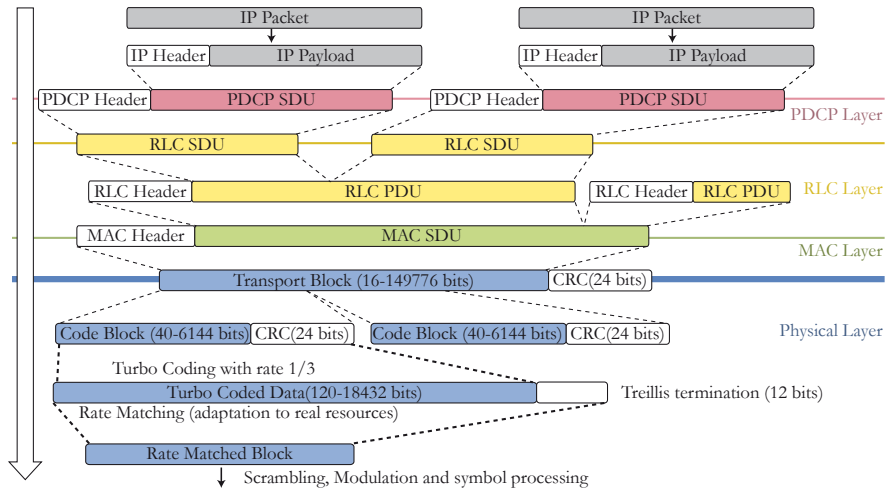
IP Packet

IP Header IP Payload

IP Packet

IP Header IP Payload

PDCP Header PDCP SDU

PDCP Header PDCP SDU

PDCP Layer

RLC SDU

RLC SDU

RLC Header RLC PDU

RLC Header RLC PDU

RLC Layer

MAC Header MAC SDU

MAC Layer

Transport Block (16-149776 bits) CRC(24 bits)

Code Block (40-6144 bits) CRC(24 bits)

Code Block (40-6144 bits) CRC(24 bits)

Physical Layer

Turbo Coding with rate 1/3

Turbo Coded Data(120-18432 bits)

Treillis termination (12 bits)

Rate Matching (adaptation to real resources)

Rate Matched Block

Scrambling, Modulation and symbol processing